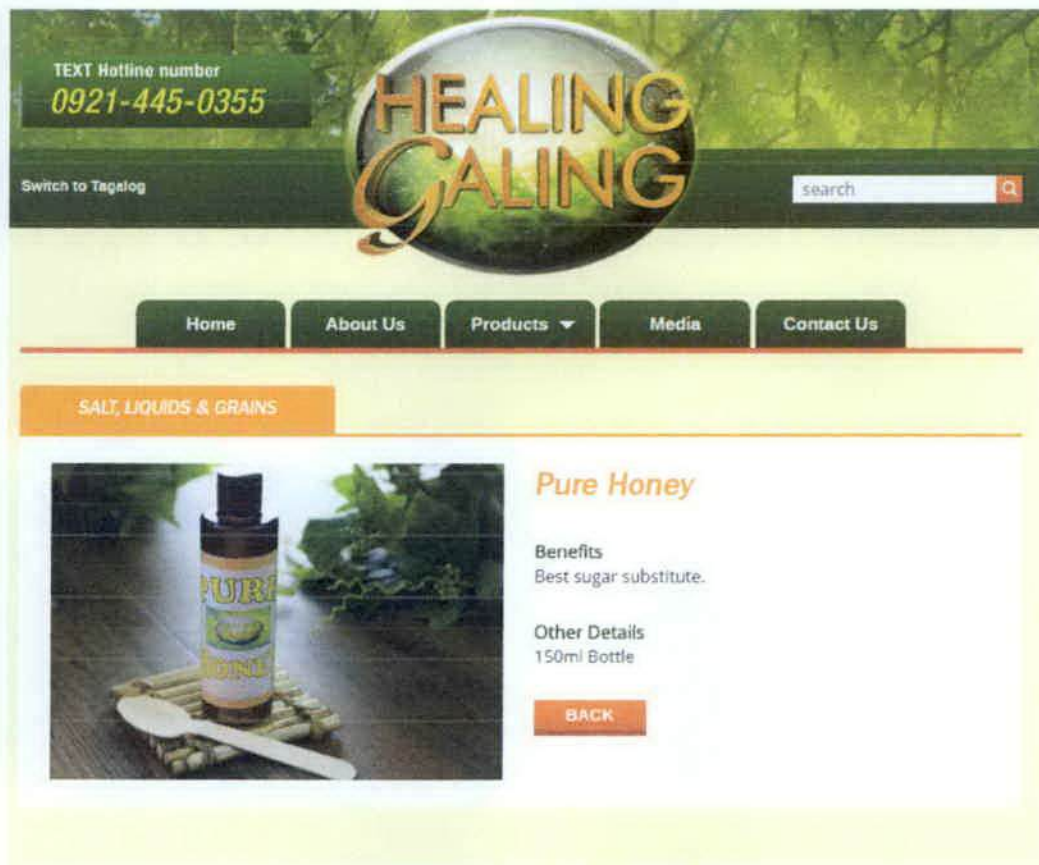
TEXT Hotline number
0921-445-0355

HEALING GALING

Switch to Tagalog

search

Home
About Us
Products
Media
Contact Us

SALT, LIQUIDS & GRAINS

PURE HONEY

Pure Honey

Benefits
Best sugar substitute.

Other Details
150ml Bottle

BACK